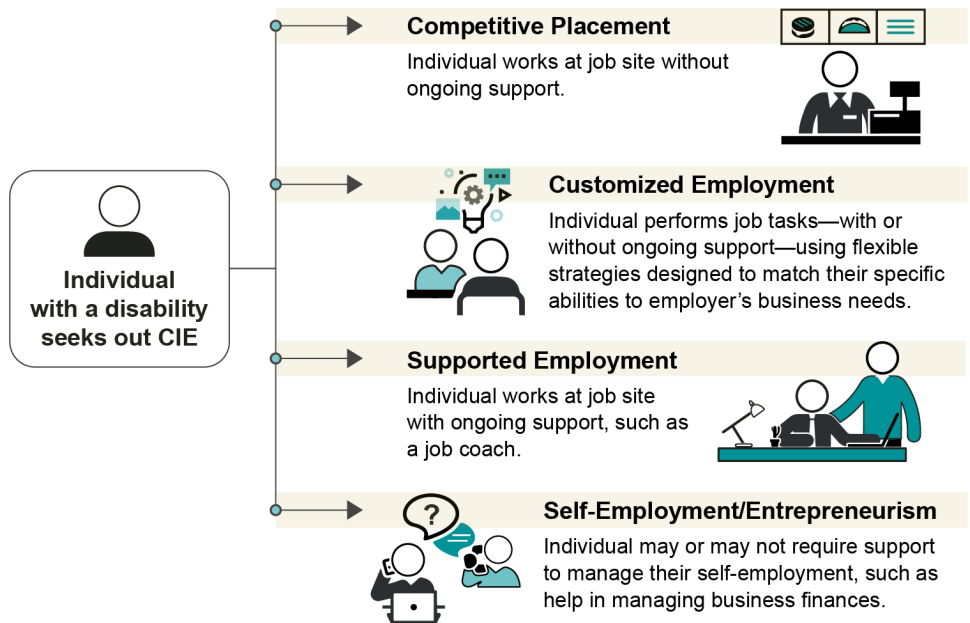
Individual with a disability seeks out CIE

Competitive Placement
Individual works at job site without ongoing support.

Customized Employment
Individual performs job tasks—with or without ongoing support—using flexible strategies designed to match their specific abilities to employer's business needs.

Supported Employment
Individual works at job site with ongoing support, such as a job coach.

Self-Employment/Entrepreneurism
Individual may or may not require support to manage their self-employment, such as help in managing business finances.

?